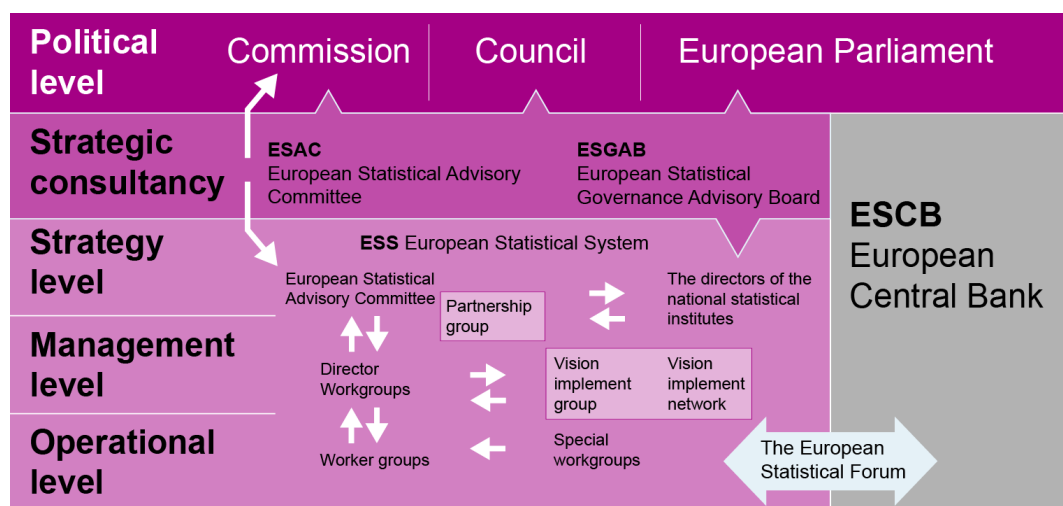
Political level

Commission

Council

European Parliament

Strategic consultancy

ESAC
European Statistical Advisory Committee

ESGAB
European Statistical Governance Advisory Board

ESCB
European Central Bank

Strategy level

ESS European Statistical System

European Statistical Advisory Committee

Partnership group

The directors of the national statistical institutes

Management level

Director Workgroups

Vision implement group

Vision implement network

Operational level

Worker groups

Special workgroups

The European Statistical Forum